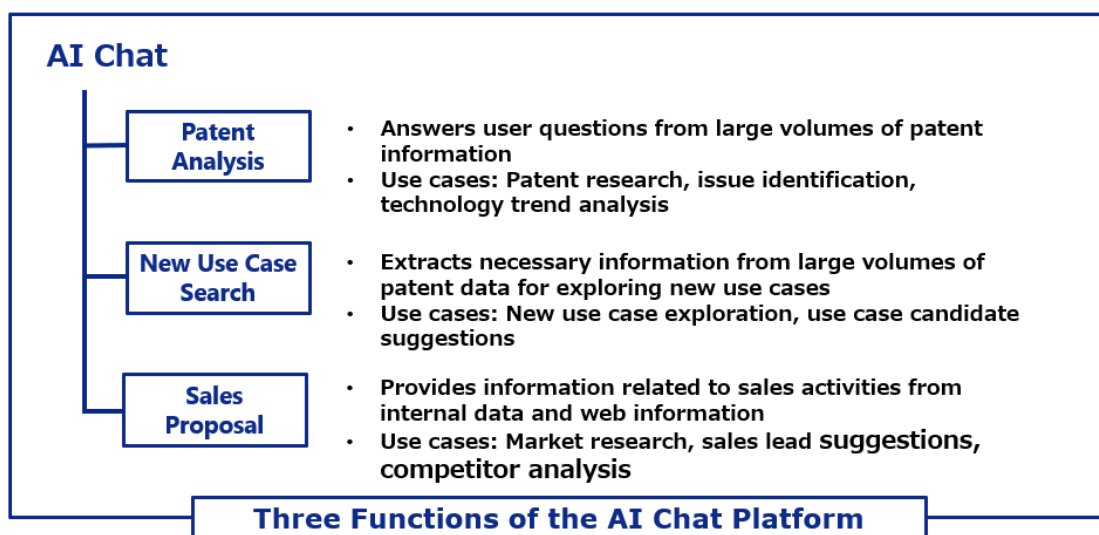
AI Chat

Patent Analysis

- Answers user questions from large volumes of patent information
- Use cases: Patent research, issue identification, technology trend analysis

New Use Case Search

- Extracts necessary information from large volumes of patent data for exploring new use cases
- Use cases: New use case exploration, use case candidate suggestions

Sales Proposal

- Provides information related to sales activities from internal data and web information
- Use cases: Market research, sales lead suggestions, competitor analysis

Three Functions of the AI Chat Platform